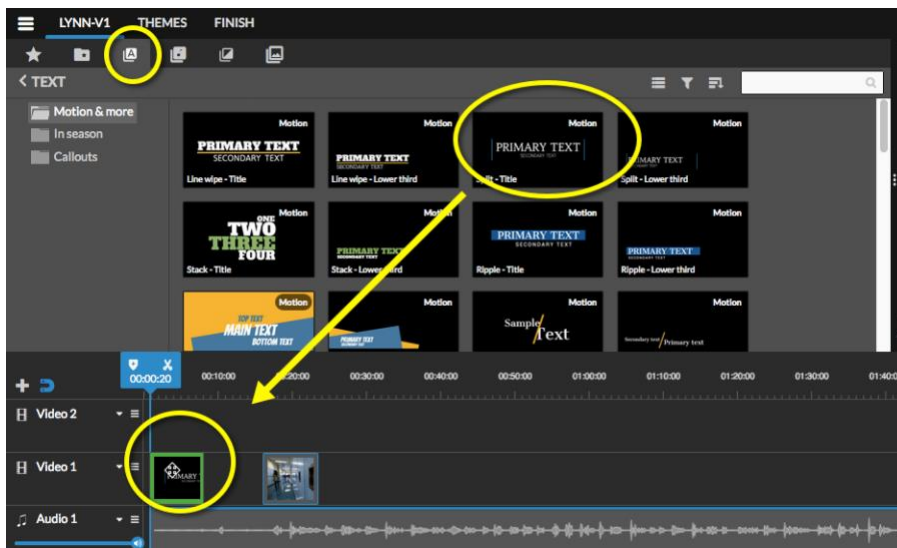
LYNN-V1 THEMES FINISH

< TEXT

Motion & more
In season
Callouts

Motion
PRIMARY TEXT
SECONDARY TEXT
Line wipe - Title

Motion
PRIMARY TEXT
Line wipe - Lower third

Motion
PRIMARY TEXT
SECONDARY TEXT
Split - Title

Motion
PRIMARY TEXT
Split - Lower third

Motion
ONE
TWO
THREE
FOUR
Stack - Title

Motion
PRIMARY TEXT
Stack - Lower third

Motion
PRIMARY TEXT
SECONDARY TEXT
Ripple - Title

Motion
PRIMARY TEXT
Ripple - Lower third

Motion
TOP TEXT
MAIN TEXT
BOTTOM TEXT

Motion
PRIMARY TEXT

Motion
Sample Text

Motion
Secondary text Primary text

00:00:20
00:10:00
00:20:00
00:30:00
00:40:00
00:50:00
01:00:00
01:10:00
01:20:00
01:30:00
01:40:0

Video 2
Video 1
Audio 1

MARY